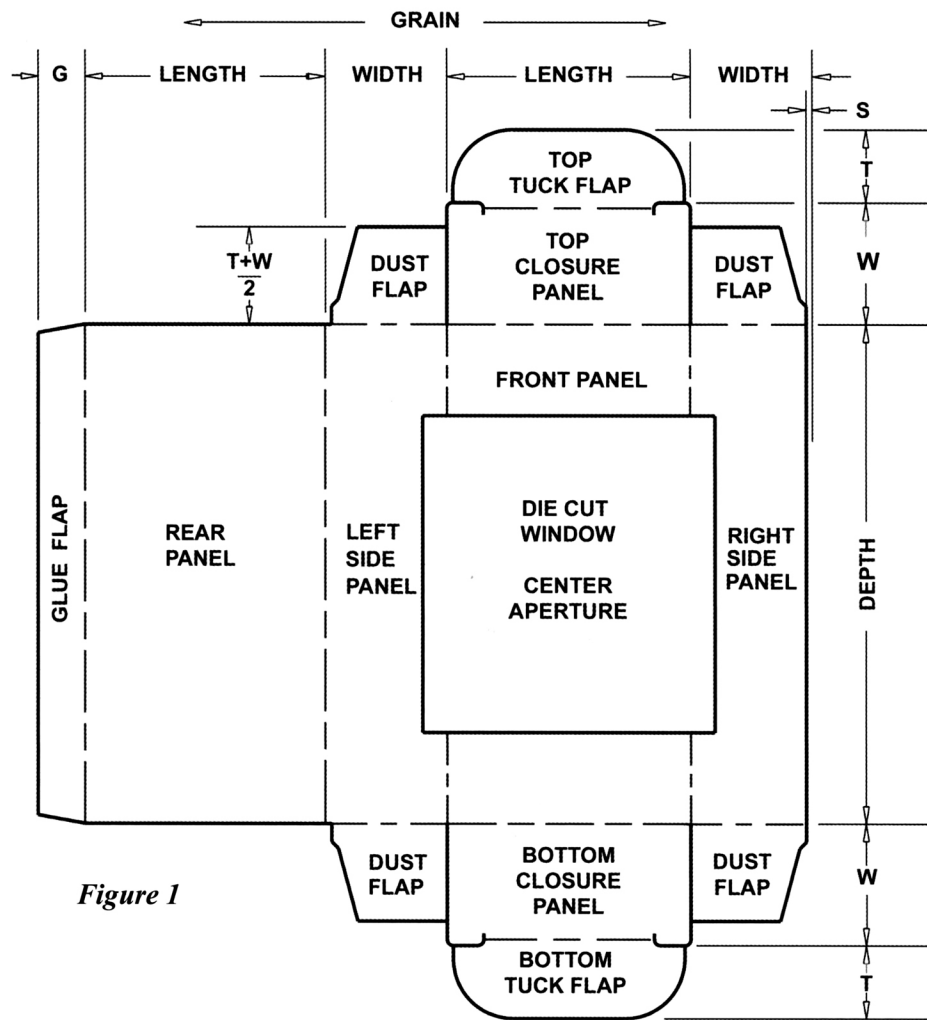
GRAIN

G LENGTH WIDTH LENGTH WIDTH

S

TOP TUCK FLAP

T

$\frac{T+W}{2}$

DUST FLAP

TOP CLOSURE PANEL

DUST FLAP

W

FRONT PANEL

GLUE FLAP

REAR PANEL

LEFT SIDE PANEL

DIE CUT WINDOW

CENTER APERTURE

RIGHT SIDE PANEL

DEPTH

DUST FLAP

BOTTOM CLOSURE PANEL

DUST FLAP

W

Figure 1

BOTTOM TUCK FLAP

T